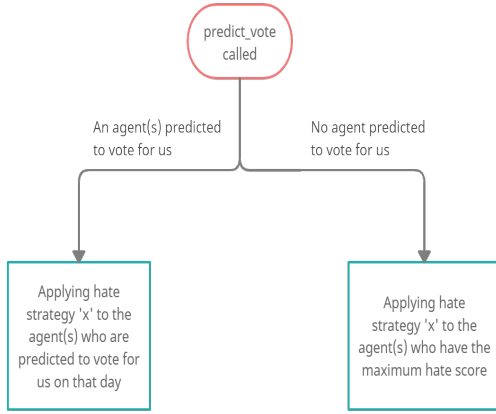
predict_vote called

An agent(s) predicted to vote for us

No agent predicted to vote for us

Applying hate strategy 'x' to the agent(s) who are predicted to vote for us on that day

Applying hate strategy 'x' to the agent(s) who have the maximum hate score